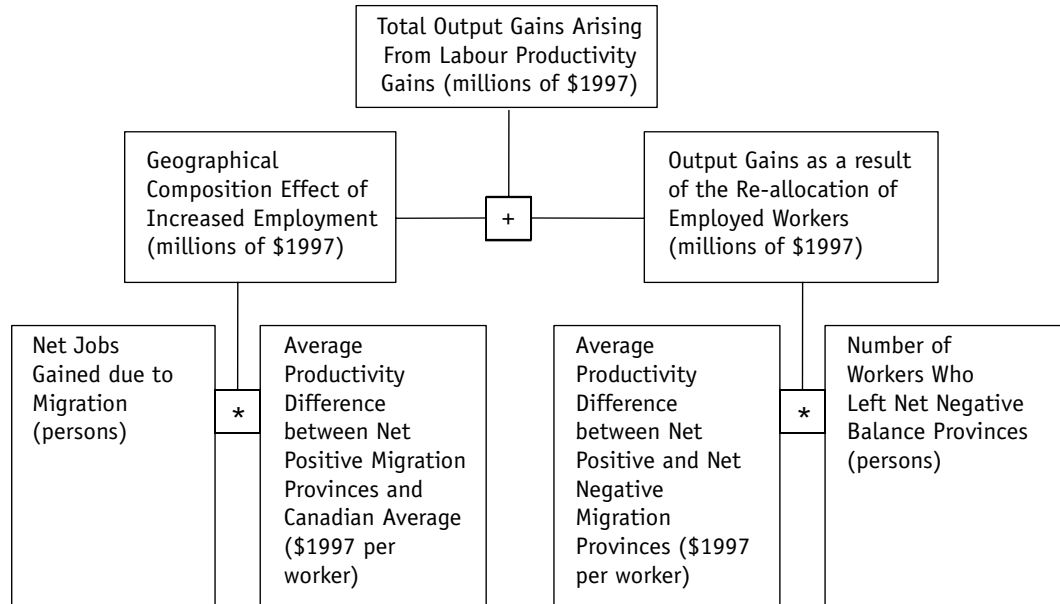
Total Output Gains Arising From Labour Productivity Gains (millions of $1997)

Geographical Composition Effect of Increased Employment (millions of $1997)

+

Output Gains as a result of the Re-allocation of Employed Workers (millions of $1997)

Net Jobs Gained due to Migration (persons)

*

Average Productivity Difference between Net Positive Migration Provinces and Canadian Average ($1997 per worker)

Average Productivity Difference between Net Positive and Net Negative Migration Provinces ($1997 per worker)

*

Number of Workers Who Left Net Negative Balance Provinces (persons)